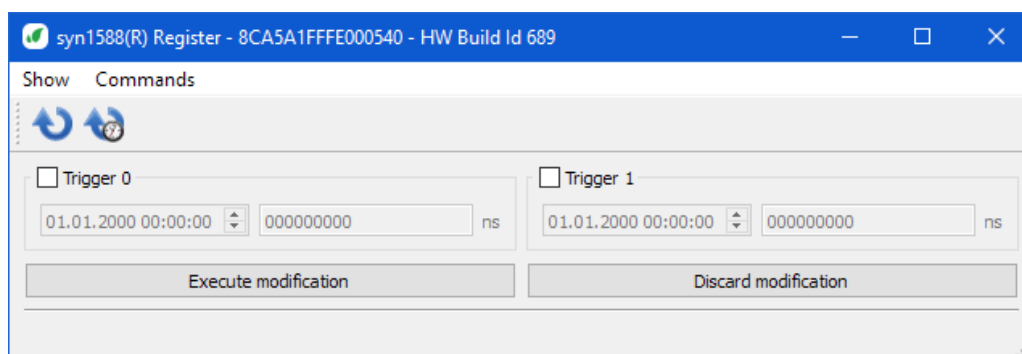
syn1588(R) Register - 8CA5A1FFFE000540 - HW Build Id 689

Show Commands

Trigger 0

01.01.2000 00:00:00 000000000 ns

Trigger 1

01.01.2000 00:00:00 000000000 ns

Execute modification

Discard modification